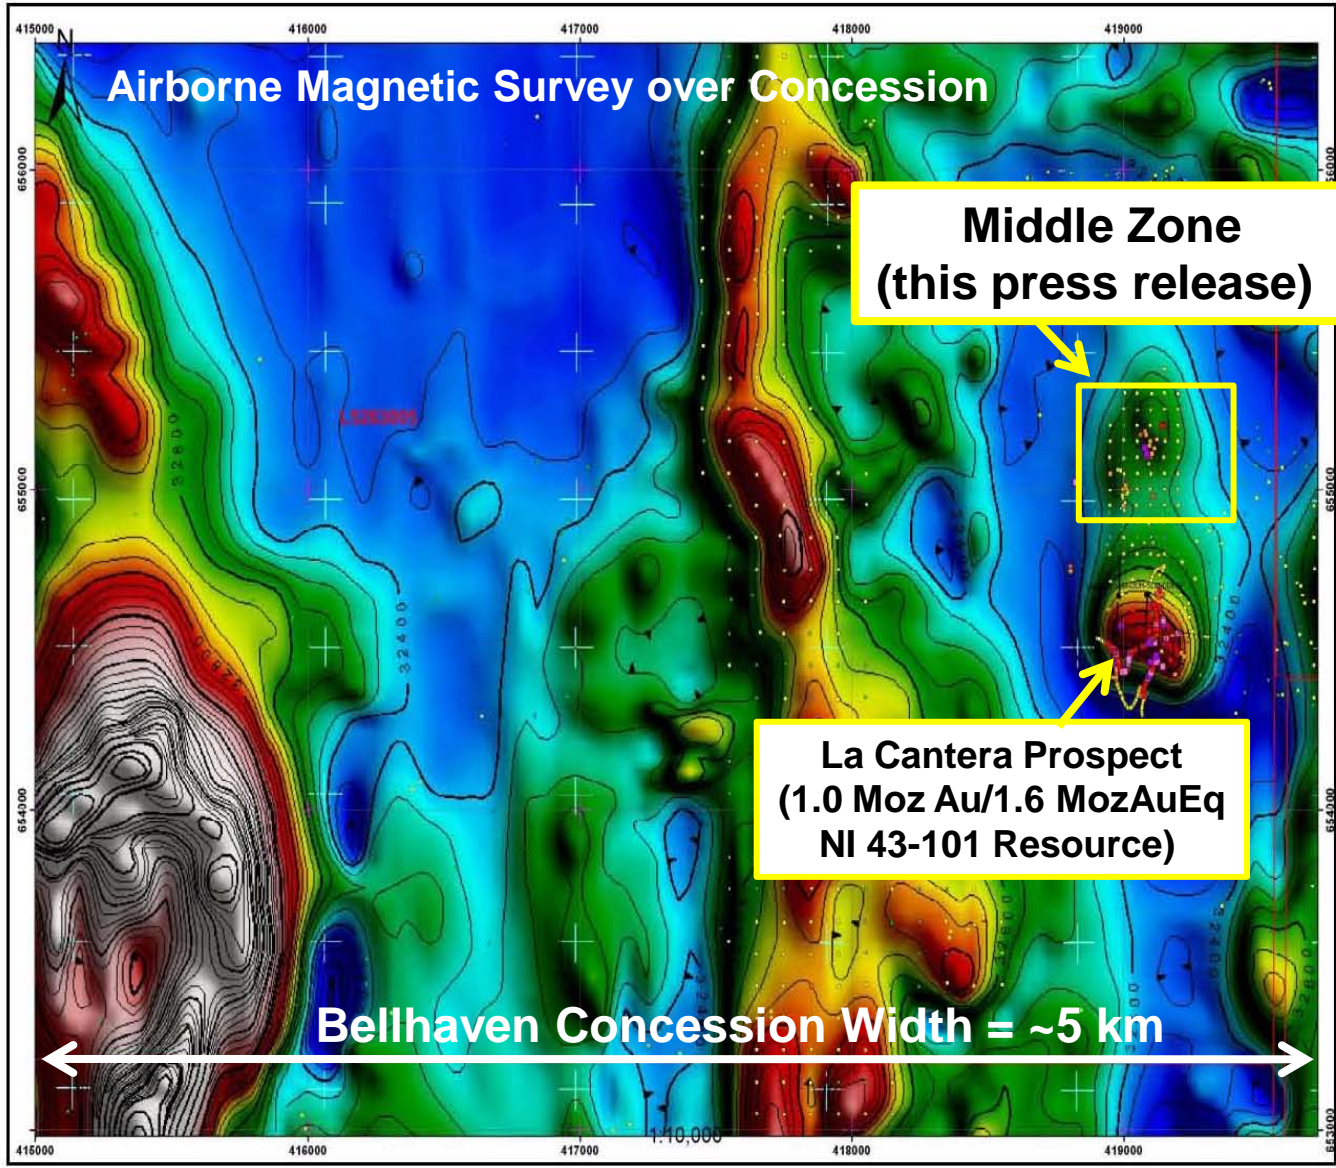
415000
416000
417000
418000
419000
N
Airborne Magnetic Survey over Concession
656000
655000
654000
653000
Middle Zone
(this press release)
32600
32400
La Cantera Prospect
(1.0 Moz Au/1.6 MozAuEq
NI 43-101 Resource)
Bellhaven Concession Width = ~5 km
1:10,000
415000
416000
417000
418000
419000